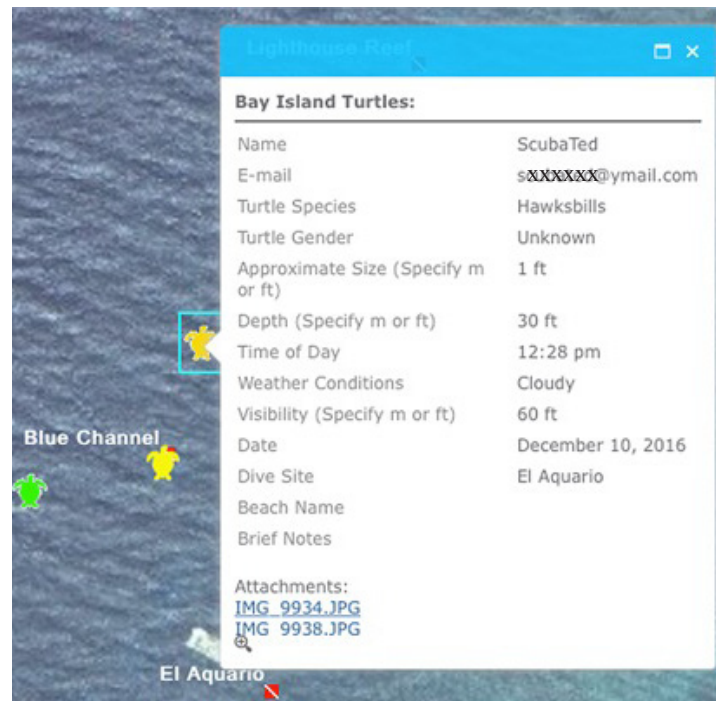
Lighthouse Reef

Bay Island Turtles:

| Name | ScubaTed |
|---|---|
| E-mail | sXXXXXX@ymail.com |
| Turtle Species | Hawksbills |
| Turtle Gender | Unknown |
| Approximate Size (Specify m or ft) | 1 ft |
| Depth (Specify m or ft) | 30 ft |
| Time of Day | 12:28 pm |
| Weather Conditions | Cloudy |
| Visibility (Specify m or ft) | 60 ft |
| Date | December 10, 2016 |
| Dive Site | El Aquario |
| Beach Name | |
| Brief Notes | |

Attachments:
IMG_9934.JPG
IMG_9938.JPG

Blue Channel

El Aquario